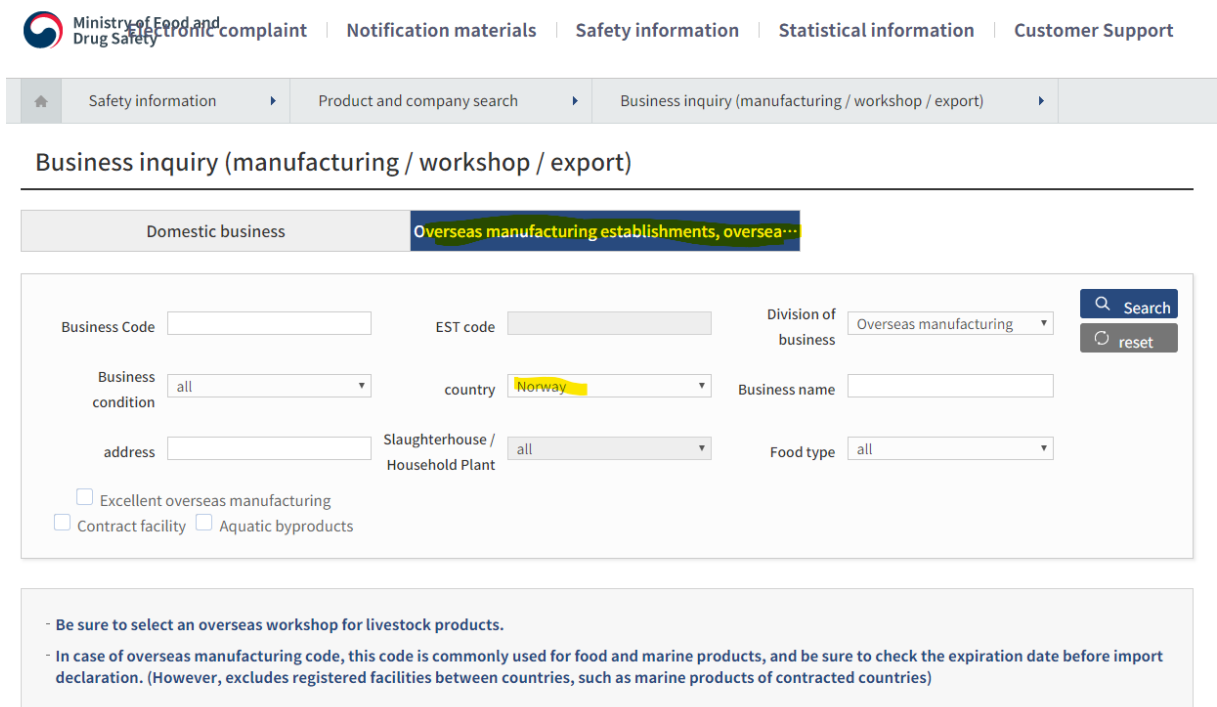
Ministry of Food and Drug Safety Electronic complaint | Notification materials | Safety information | Statistical information | Customer Support

Safety information ▸ Product and company search ▸ Business inquiry (manufacturing / workshop / export) ▸

Business inquiry (manufacturing / workshop / export)

Domestic business | Overseas manufacturing establishments, oversea…

Business Code

EST code

Division of business: Overseas manufacturing

Search

reset

Business condition: all

country: Norway

Business name

address

Slaughterhouse / Household Plant: all

Food type: all

Excellent overseas manufacturing

Contract facility

Aquatic byproducts

- Be sure to select an overseas workshop for livestock products.

- In case of overseas manufacturing code, this code is commonly used for food and marine products, and be sure to check the expiration date before import declaration. (However, excludes registered facilities between countries, such as marine products of contracted countries)